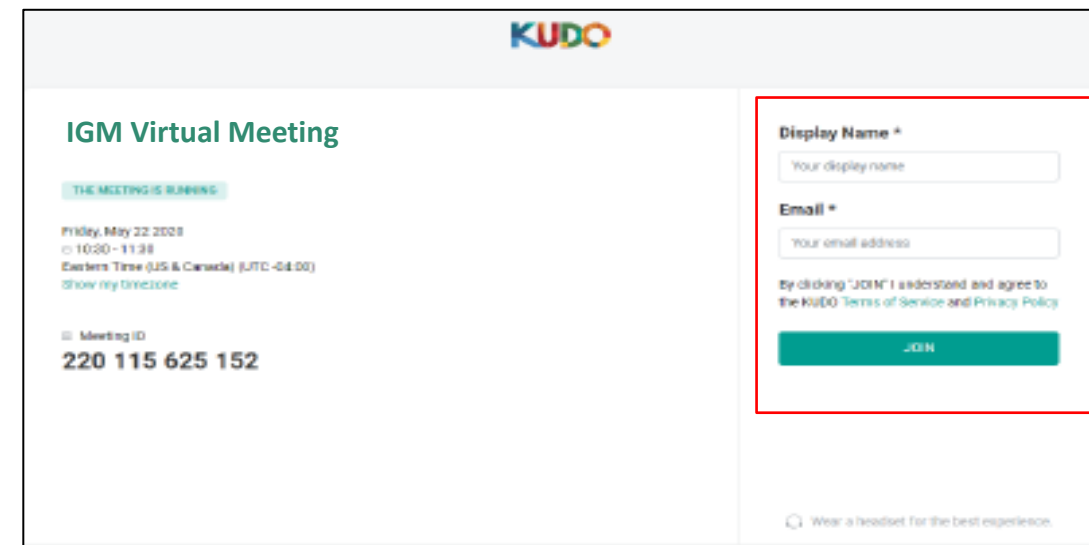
KUDO

IGM Virtual Meeting

THE MEETING IS RUNNING

Friday, May 22 2020
10:30 - 11:30
Eastern Time (US & Canada) (UTC -04:00)
Show my timezone

Meeting ID
220 115 625 152

Display Name *
Your display name

Email *
Your email address

By clicking "JOIN" I understand and agree to the KUDO Terms of Service and Privacy Policy

JOIN

Wear a headset for the best experience.